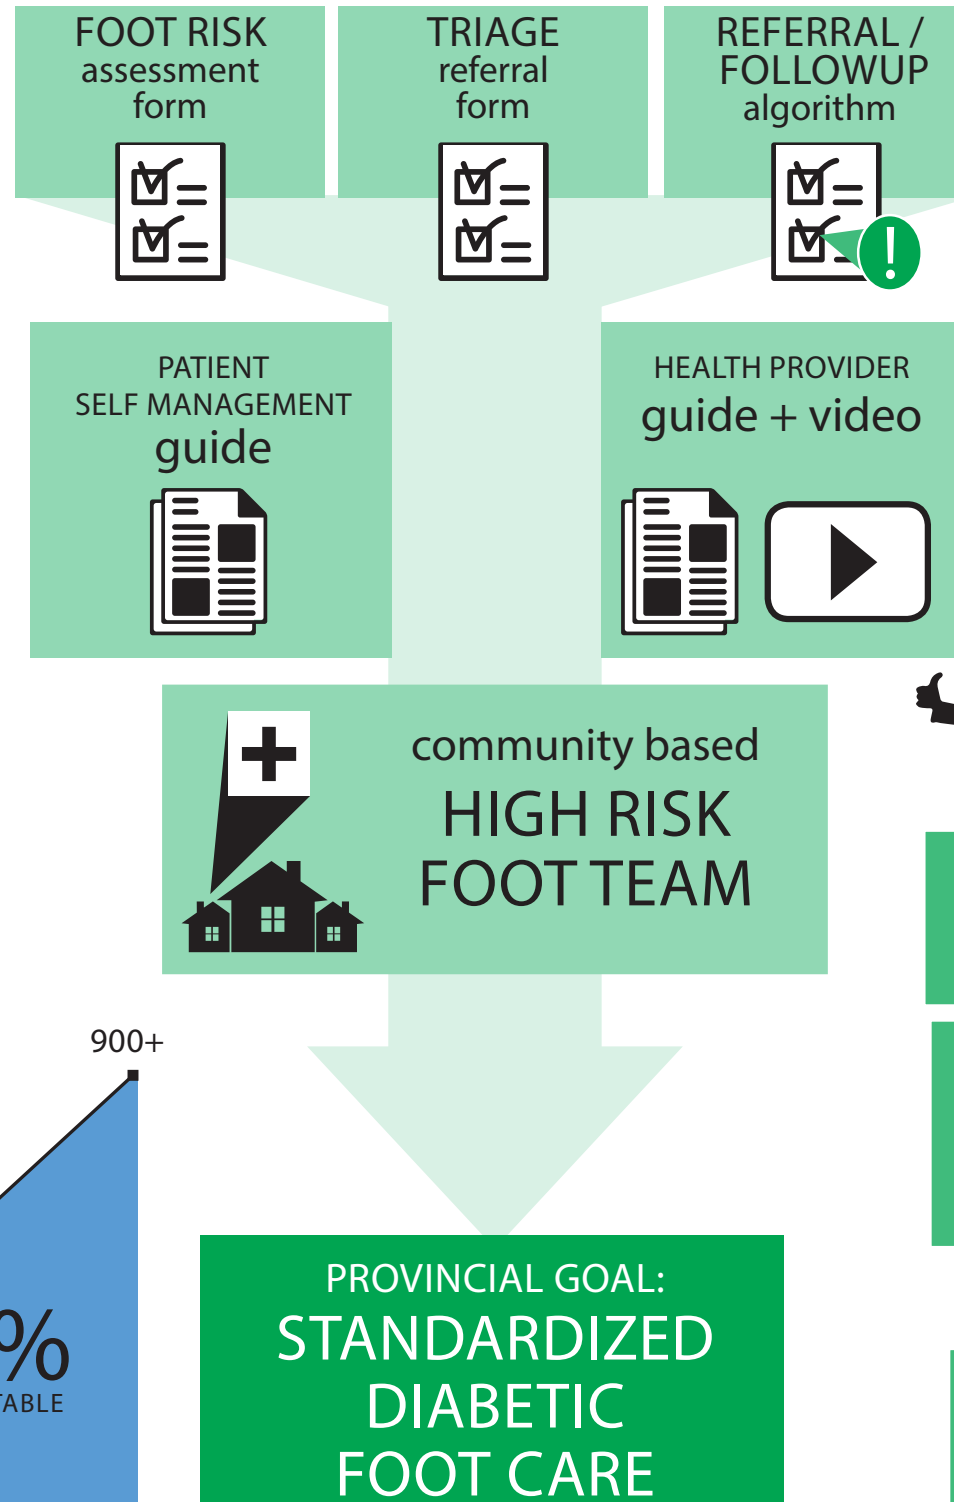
FOOT RISK
assessment
form

TRIAGE
referral
form

REFERRAL /
FOLLOWUP
algorithm

PATIENT
SELF MANAGEMENT
guide

HEALTH PROVIDER
guide + video

community based
HIGH RISK
FOOT TEAM

900+

%
ABLE

PROVINCIAL GOAL:
STANDARDIZED
DIABETIC
FOOT CARE